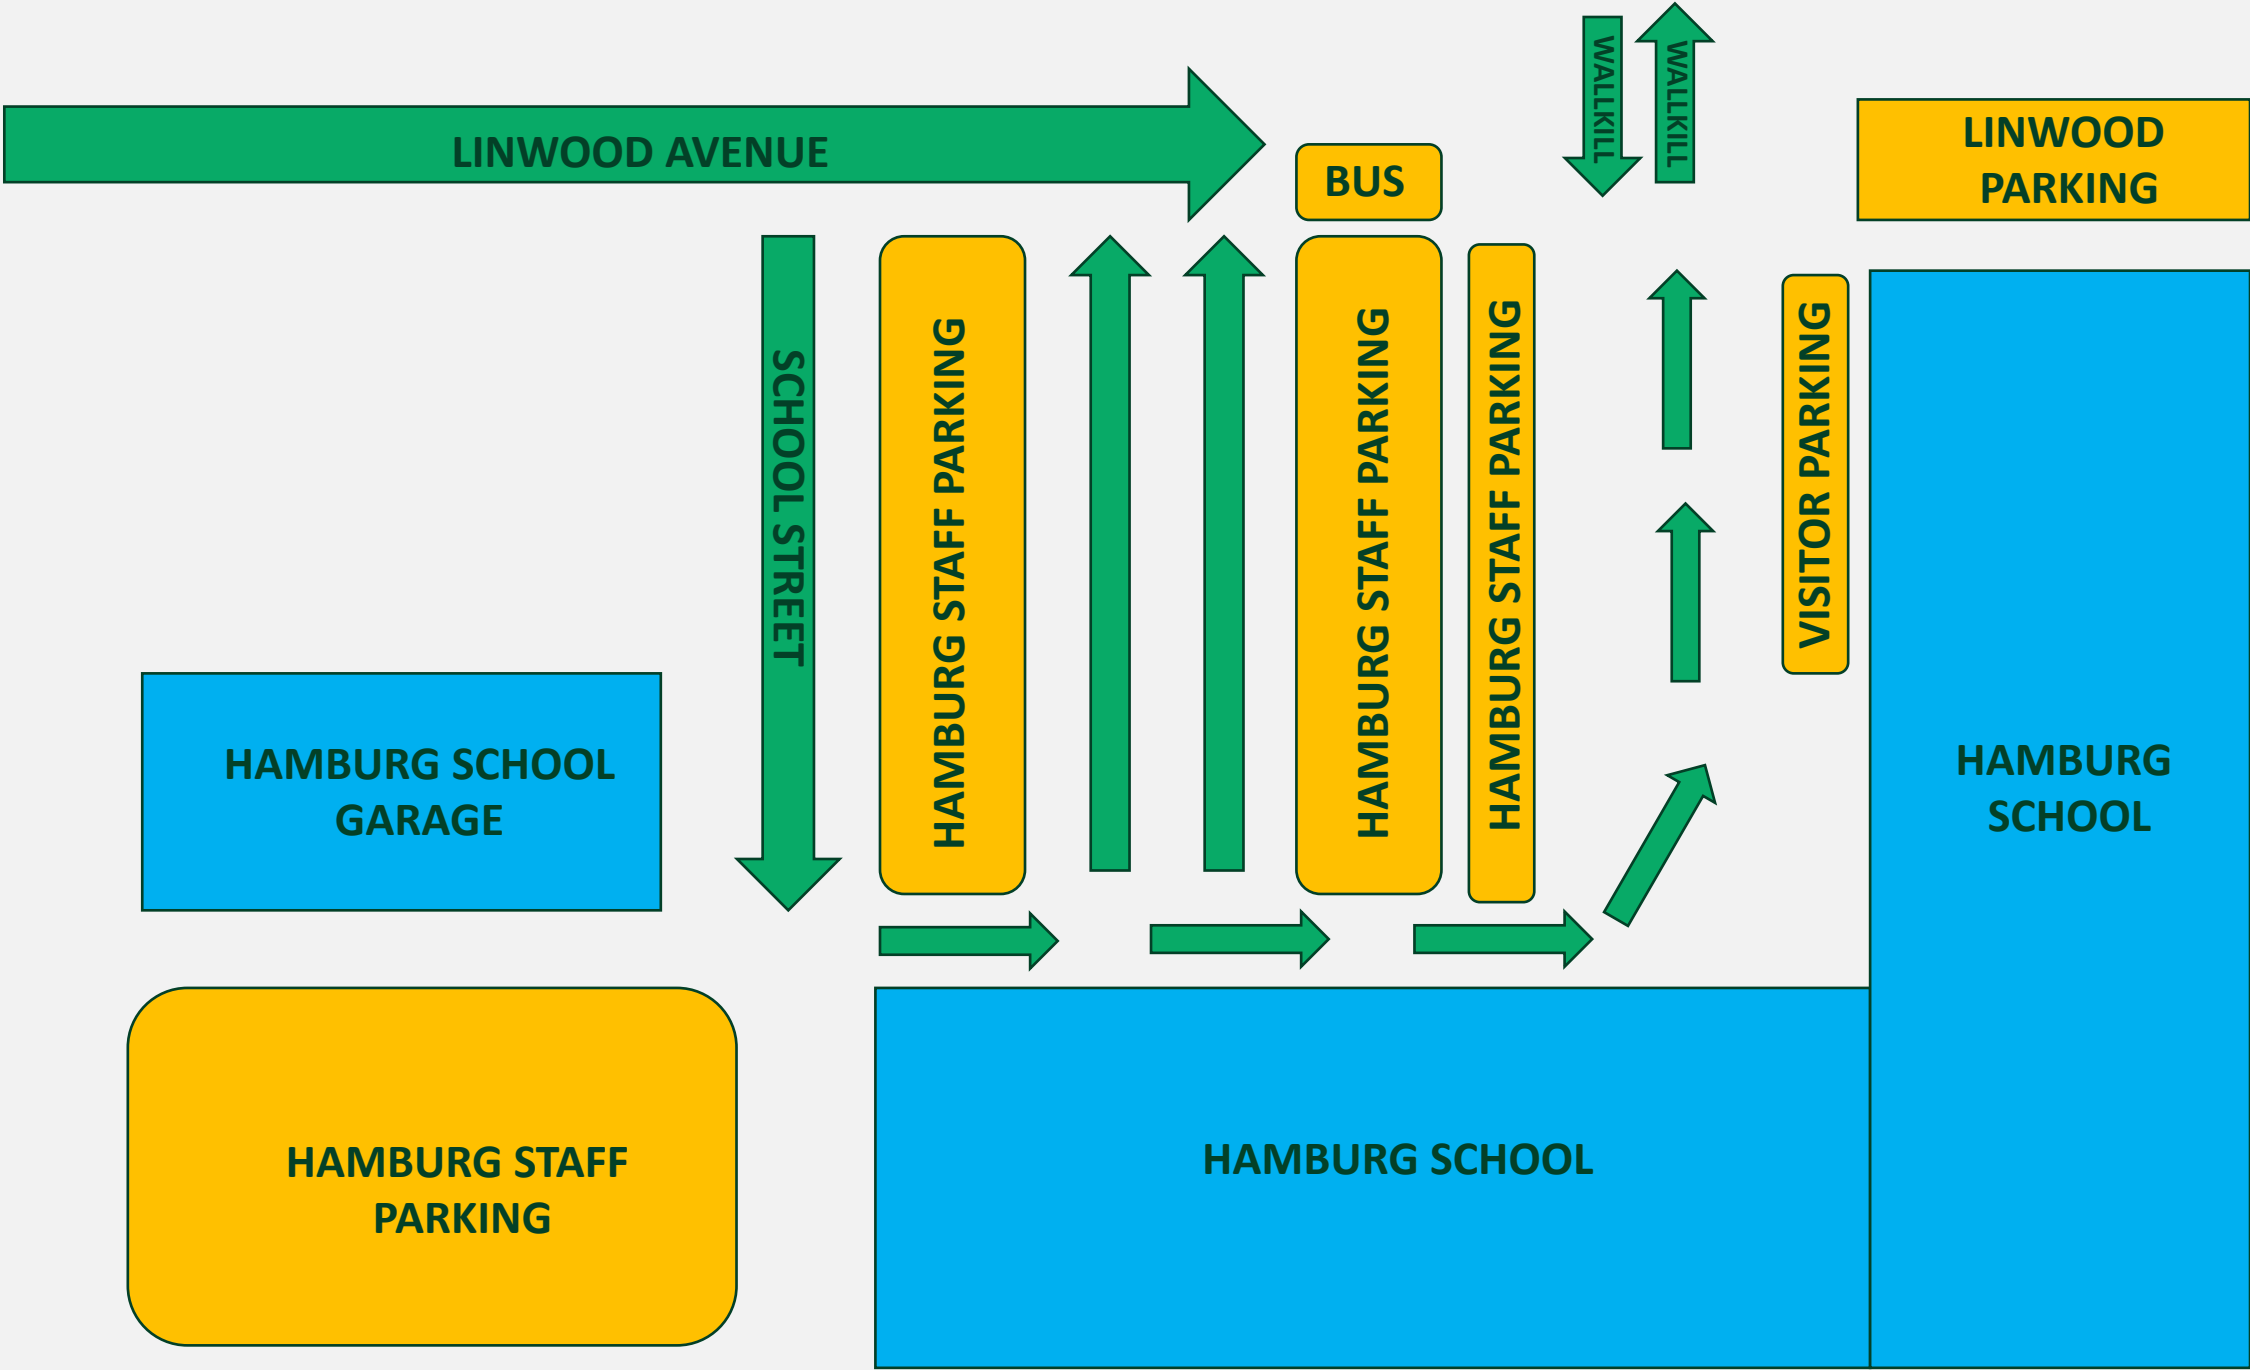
LINWOOD AVENUE

BUS

WALLKILL

WALLKILL

LINWOOD PARKING

SCHOOL STREET

HAMBURG STAFF PARKING

HAMBURG STAFF PARKING

HAMBURG STAFF PARKING

VISITOR PARKING

HAMBURG SCHOOL GARAGE

HAMBURG SCHOOL

HAMBURG STAFF PARKING

HAMBURG SCHOOL